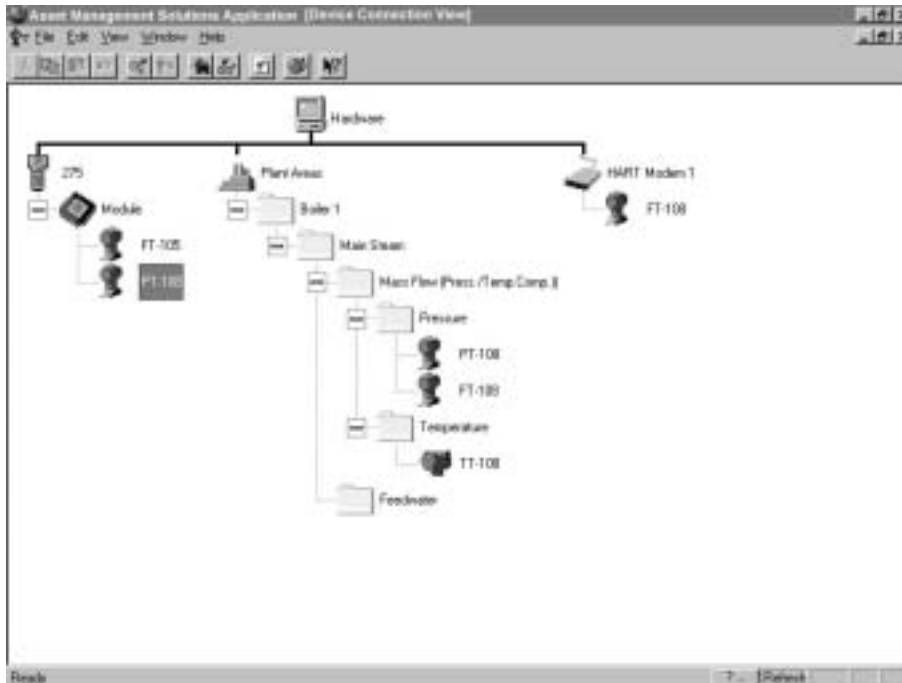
Asset Management Solutions Application [Device Connection View]

File Edit View Window Help

Hardware

275

Module

FT-105

FT-100

Plant Areas

Boiler 1

Main Steam

Mass Flow (Press./Temp Comp.)

Pressure

PT-108

FT-108

Temperature

TT-108

Feedwater

HART Modem 1

FT-108

Ready

?... Refresh